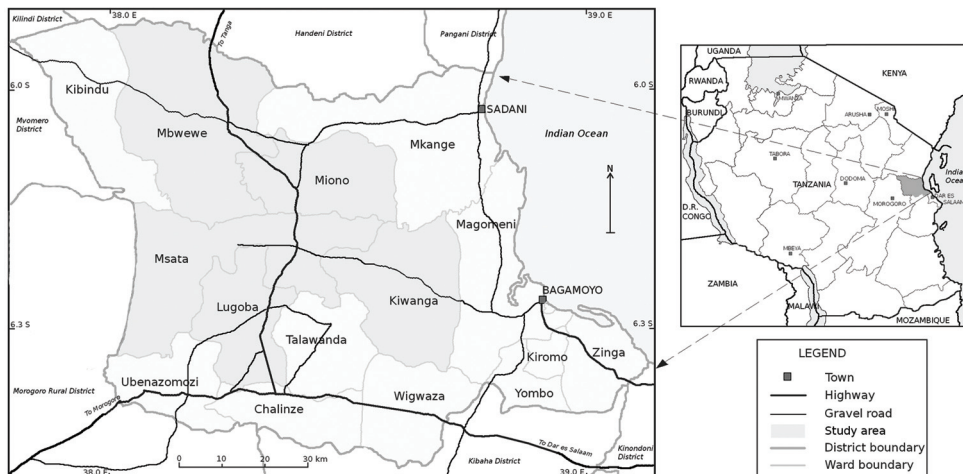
Kilindi District
38.0 E
To Tanga
Handeni District
Pangani District
39.0 E
6.0 S
6.0 S
Kibindu
Mvomero District
SADANI
Mbwewe
Indian Ocean
Mkange
Miono
N
Magomeni
Msata
BAGAMOYO
Lugoba
Kiwanga
6.3 S
6.3 S
Talawanda
Kiromo
Zinga
Ubenazomozi
Morogoro Rural District
To Morogoro
Chalinze
Wigwaza
Yombo
To Dar es Salaam
Kinondoni District
0
10
20
30 km
38.0 E
Kibaha District
39.0 E

UGANDA
RWANDA
KENYA
BURUNDI
MWANZA
MOSHI
ARUSHA
TABORA
DODOMA
TANZANIA
Indian Ocean
D.R. CONGO
MOROGORO
DAR ES SALAAM
MBEYA
ZAMBIA
MALAWI
MOZAMBIQUE

LEGEND
Town
Highway
Gravel road
Study area
District boundary
Ward boundary